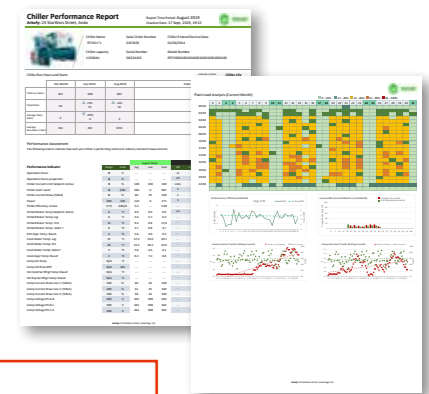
Chiller Performance Report

Arkelly, 25 Startdom Street, Sesto

Chiller Name

Chiller capacity

Chiller Run Hours and Starts

Performance Assessment

Performance Indicator

Plant Load Analysis (Current Month)

Chiller Info

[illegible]